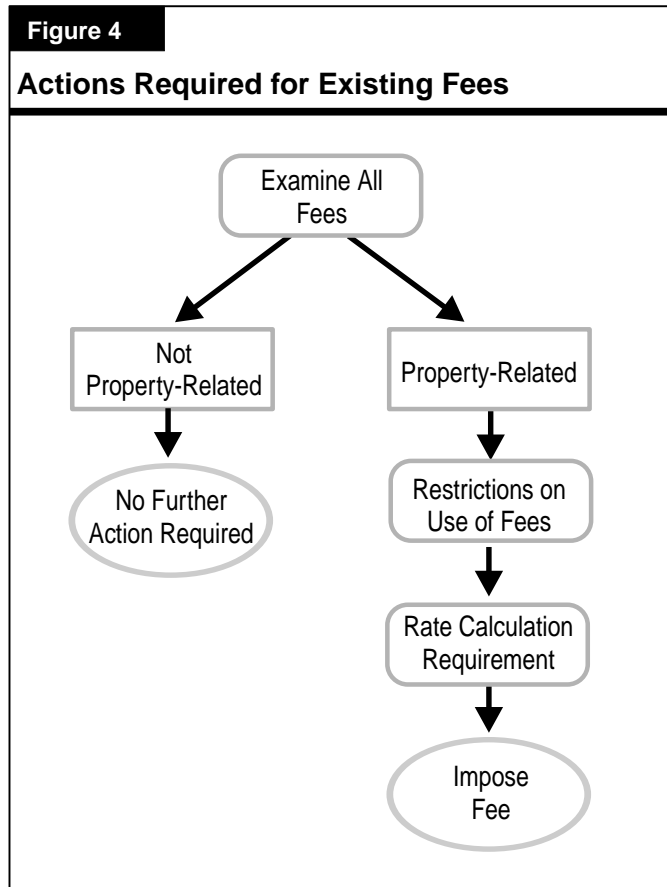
Figure 4

Actions Required for Existing Fees

Examine All Fees

Not Property-Related

Property-Related

No Further Action Required

Restrictions on Use of Fees

Rate Calculation Requirement

Impose Fee